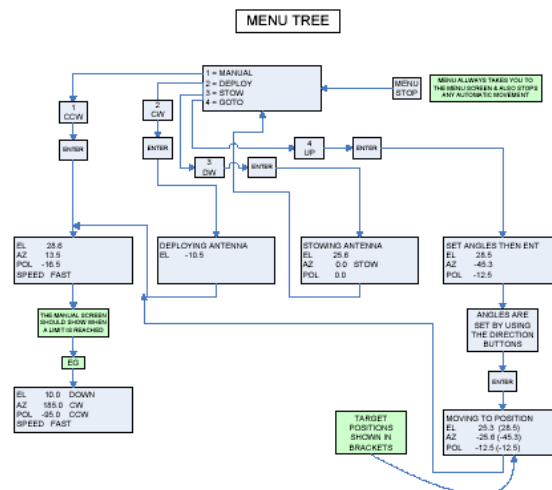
MENU TREE

1 = MANUAL
2 = DEPLOY
3 = STOW
4 = GOTO

MENU STOP

MENU ALLWAYS TAKES YOU TO THE MENU SCREEN & ALSO STOPS ANY AUTOMATIC MOVEMENT

1 CCW

2 CW

ENTER

ENTER

3 DW

ENTER

4 UP

ENTER

EL 28.6
AZ 13.5
POL -16.5
SPEED FAST

DEPLOYING ANTENNA
EL -10.5

STOWING ANTENNA
EL 25.6
AZ 0.0 STOW
POL 0.0

SET ANGLES THEN ENT
EL 28.5
AZ -45.3
POL -12.5

ANGLES ARE SET BY USING THE DIRECTION BUTTONS

THE MANUAL SCREEN SHOULD SHOW WHEN A LIMIT IS REACHED

EG

ENTER

EL 10.0 DOWN
AZ 185.0 CW
POL -95.0 CCW
SPEED FAST

TARGET POSITIONS SHOWN IN BRACKETS

MOVING TO POSITION
EL 25.3 (28.5)
AZ -25.6 (-45.3)
POL -12.5 (-12.5)